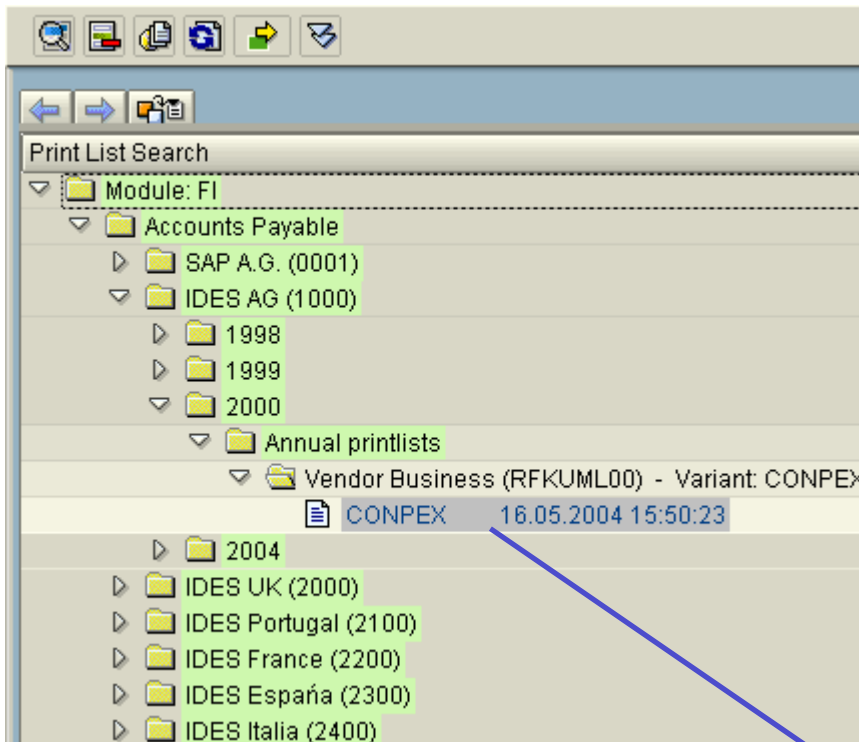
Print List Search

Module: FI

Accounts Payable

SAP A.G. (0001)

IDES AG (1000)

1998

1999

2000

Annual printlists

Vendor Business (RFKUML00) - Variant: CONPEX

CONPEX 16.05.2004 15:50:23

2004

IDES UK (2000)

IDES Portugal (2100)

IDES France (2200)

IDES España (2300)

IDES Italia (2400)